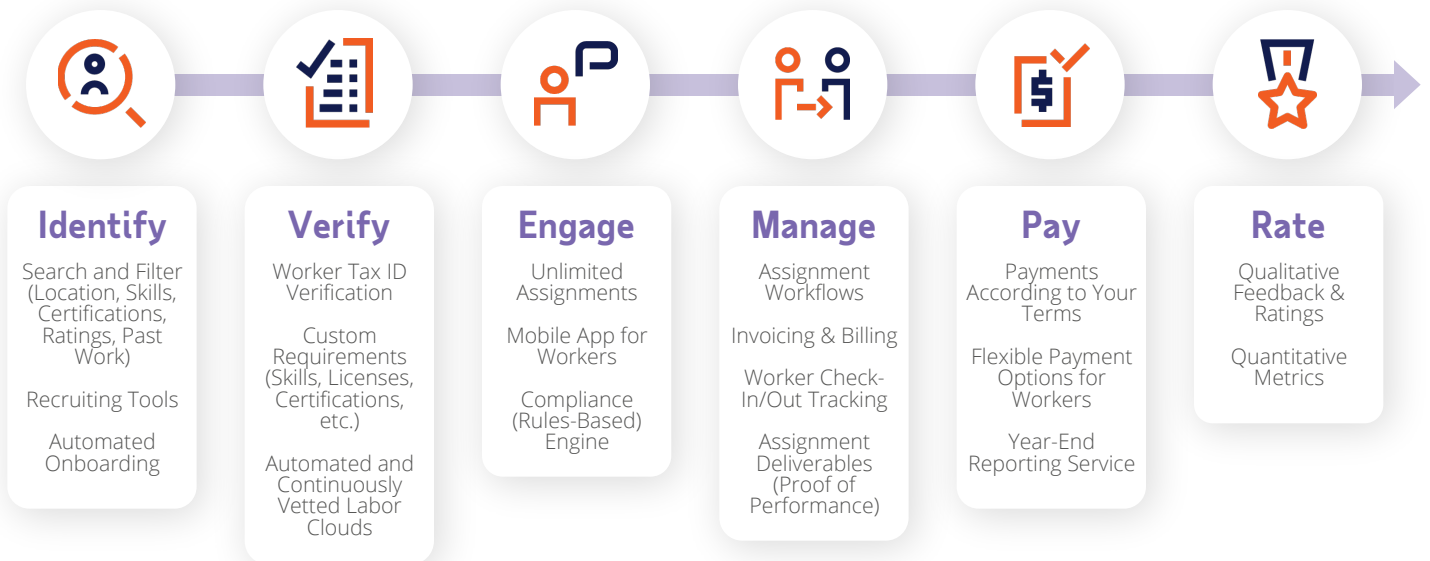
Identify

Search and Filter (Location, Skills, Certifications, Ratings, Past Work)

Recruiting Tools

Automated Onboarding

Verify

Worker Tax ID Verification

Custom Requirements (Skills, Licenses, Certifications, etc.)

Automated and Continuously Vetted Labor Clouds

Engage

Unlimited Assignments

Mobile App for Workers

Compliance (Rules-Based) Engine

Manage

Assignment Workflows

Invoicing & Billing

Worker Check-In/Out Tracking

Assignment Deliverables (Proof of Performance)

Pay

Payments According to Your Terms

Flexible Payment Options for Workers

Year-End Reporting Service

Rate

Qualitative Feedback & Ratings

Quantitative Metrics